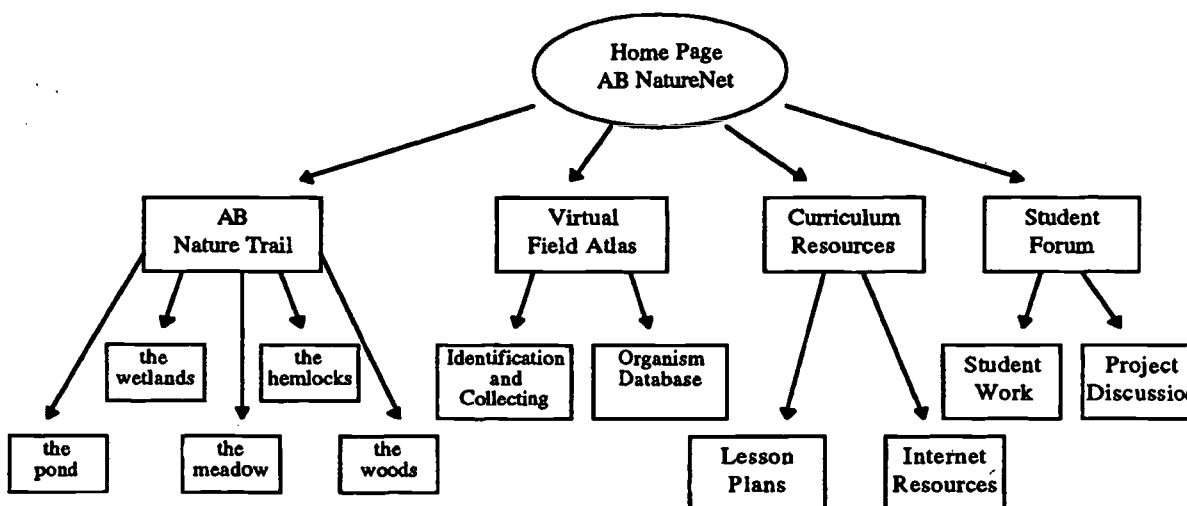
Home Page
AB NatureNet

AB
Nature Trail

Virtual
Field Atlas

Curriculum
Resources

Student
Forum

the
wetlands

the
hemlocks

Identification
and
Collecting

Organism
Database

Student
Work

Project
Discussio

the
pond

the
meadow

the
woods

Lesson
Plans

Internet
Resources